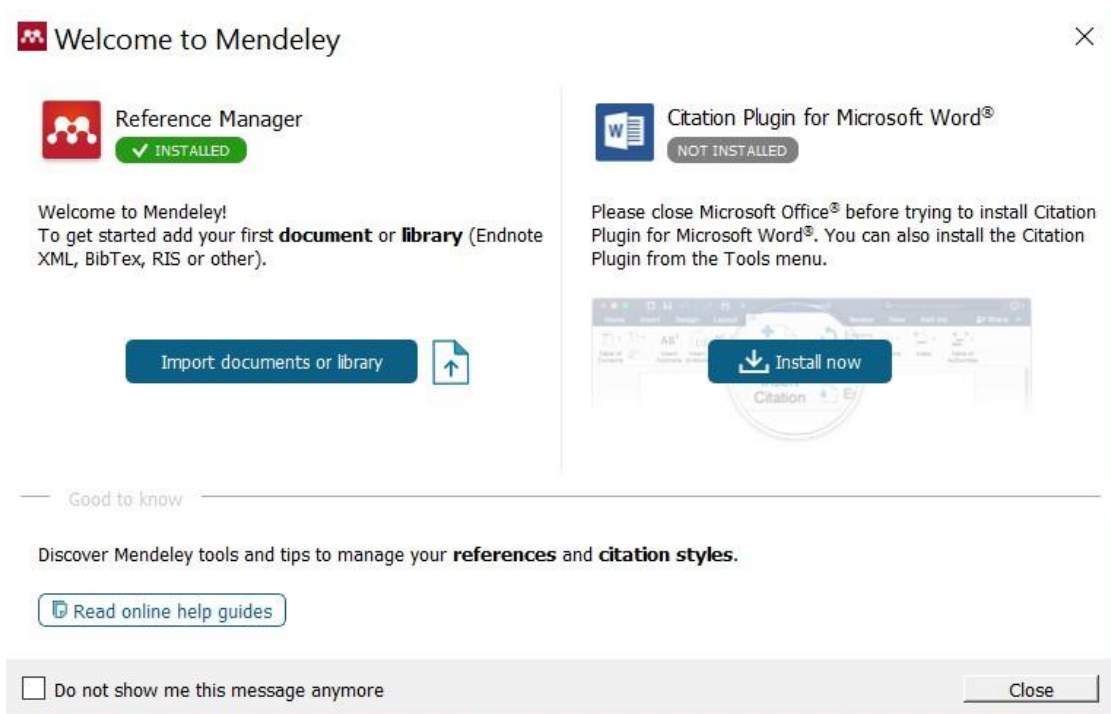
Welcome to Mendeley

Reference Manager
✓ INSTALLED

Welcome to Mendeley!
To get started add your first **document** or **library** (Endnote XML, BibTex, RIS or other).

Import documents or library

Citation Plugin for Microsoft Word®
NOT INSTALLED

Please close Microsoft Office® before trying to install Citation Plugin for Microsoft Word®. You can also install the Citation Plugin from the Tools menu.

Install now

Good to know

Discover Mendeley tools and tips to manage your **references** and **citation styles**.

Read online help guides

Do not show me this message anymore

Close